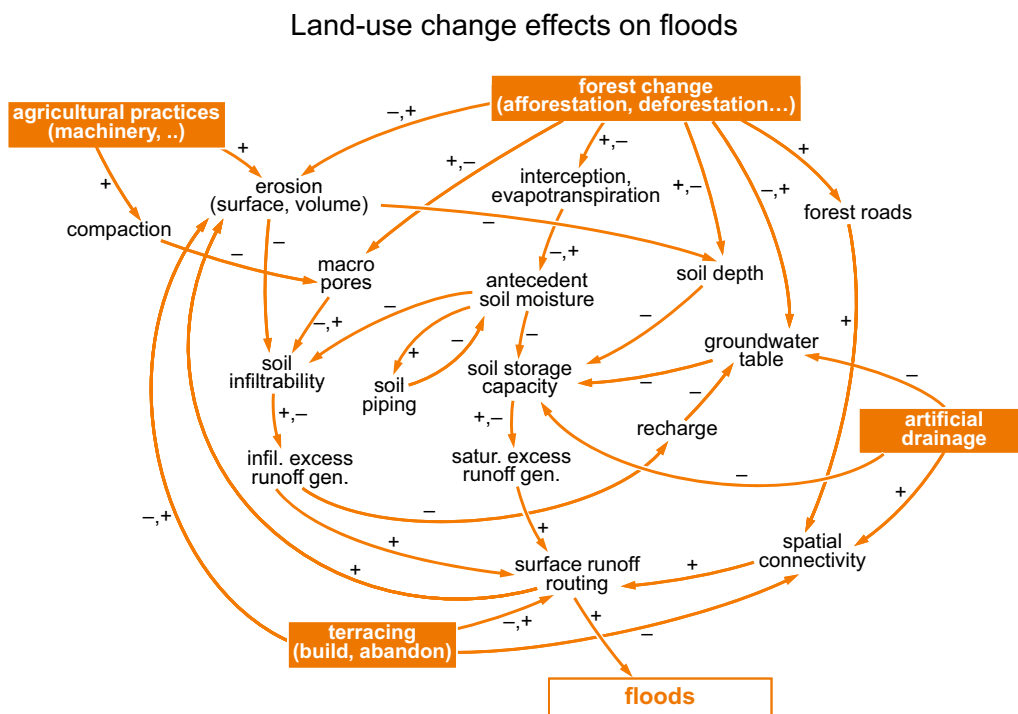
Land-use change effects on floods

agricultural practices (machinery, ..)

forest change (afforestation, deforestation…)

–,+

+

+

+,–

+,–

erosion (surface, volume)

interception, evapotranspiration

+,–

–,+

+

compaction

–

–

–

forest roads

macro pores

–,+

antecedent soil moisture

soil depth

–

–

–,+

–

+

soil infiltrability

+

–

soil storage capacity

groundwater table

soil piping

–

–

–

+,–

+,–

recharge

artificial drainage

infil. excess runoff gen.

satur. excess runoff gen.

–

–

–,+

–

+

+

+

spatial connectivity

+

surface runoff routing

+

+

terracing (build, abandon)

–,+

–

+

floods